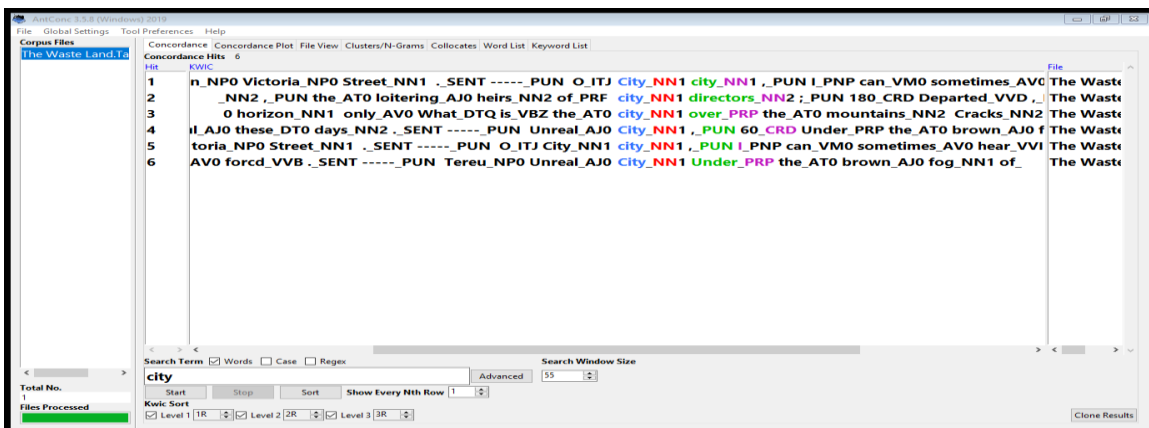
AntConc 3.5.8 (Windows) 2019

File Global Settings Tool Preferences Help

Corpus Files
The Waste Land.Ta

Concordance | Concordance Plot | File View | Clusters/N-Grams | Collocates | Word List | Keyword List

Concordance Hits 6

| Hit | KWIC | File |
|---|---|---|
| 1 | n_NP0 Victoria_NP0 Street_NN1 ._SENT -----_PUN O_ITJ City_NN1 city_NN1 ,_PUN I_PNP can_VM0 sometimes_AV0 | The Waste |
| 2 | _NN2 ,_PUN the_AT0 loitering_AJ0 heirs_NN2 of_PRF city_NN1 directors_NN2 ;_PUN 180_CRD Departed_VVD , | The Waste |
| 3 | 0 horizon_NN1 only_AV0 What_DTQ is_VBZ the_AT0 city_NN1 over_PRP the_AT0 mountains_NN2 Cracks_NN2 | The Waste |
| 4 | l_AJ0 these_DT0 days_NN2 ._SENT -----_PUN Unreal_AJ0 City_NN1 ,_PUN 60_CRD Under_PRP the_AT0 brown_AJ0 f | The Waste |
| 5 | toria_NP0 Street_NN1 ._SENT -----_PUN O_ITJ City_NN1 city_NN1 ,_PUN I_PNP can_VM0 sometimes_AV0 hear_VVI | The Waste |
| 6 | AV0 forcd_VVB ._SENT -----_PUN Tereu_NP0 Unreal_AJ0 City_NN1 Under_PRP the_AT0 brown_AJ0 fog_NN1 of_ | The Waste |

Search Term ☑ Words ☐ Case ☐ Regex
city
Advanced
Search Window Size
55
Start Stop Sort Show Every Nth Row 1
Kwic Sort
☑ Level 1 1R ☑ Level 2 2R ☑ Level 3 3R

Total No.
1
Files Processed

Clone Results